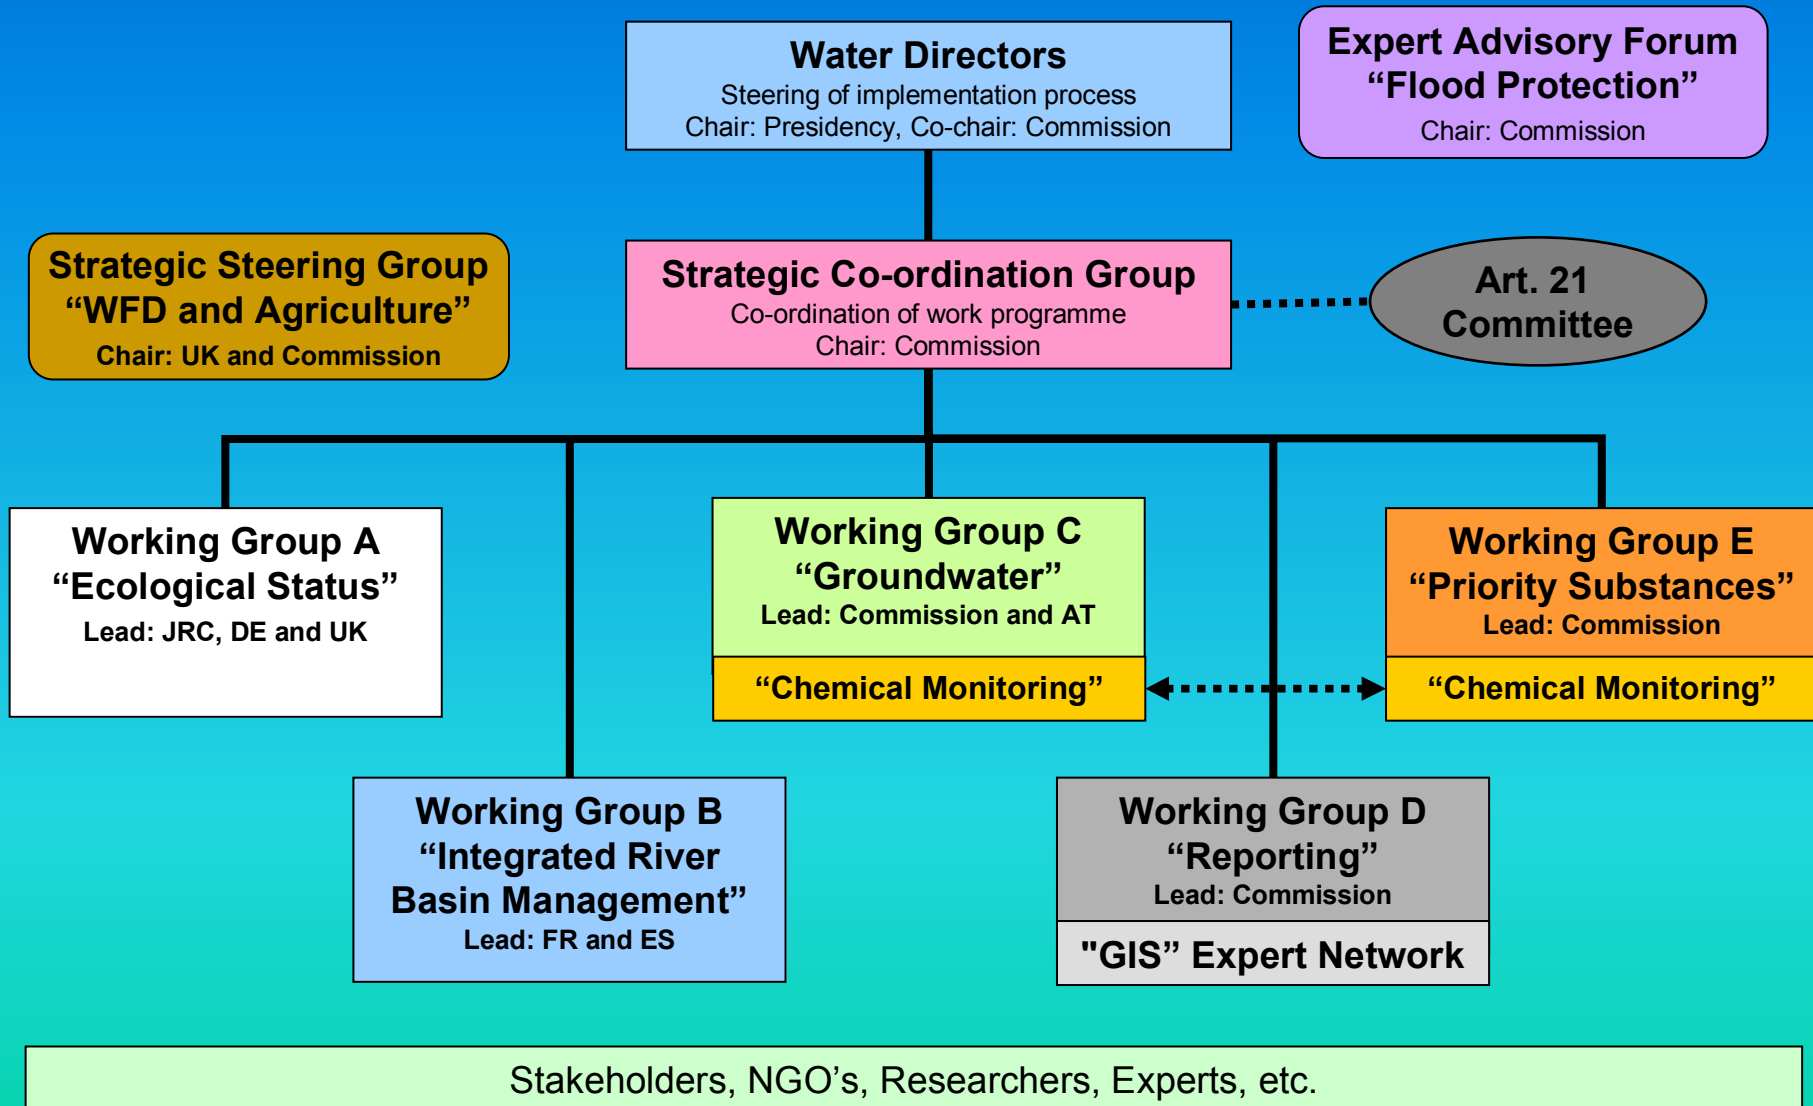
Water Directors
Steering of implementation process
Chair: Presidency, Co-chair: Commission

Expert Advisory Forum
“Flood Protection”
Chair: Commission

Strategic Steering Group
“WFD and Agriculture”
Chair: UK and Commission

Strategic Co-ordination Group
Co-ordination of work programme
Chair: Commission

Art. 21
Committee

Working Group A
“Ecological Status”
Lead: JRC, DE and UK

Working Group C
“Groundwater”
Lead: Commission and AT

“Chemical Monitoring”

Working Group E
“Priority Substances”
Lead: Commission

“Chemical Monitoring”

Working Group B
“Integrated River Basin Management”
Lead: FR and ES

Working Group D
“Reporting”
Lead: Commission

"GIS” Expert Network

Stakeholders, NGO’s, Researchers, Experts, etc.